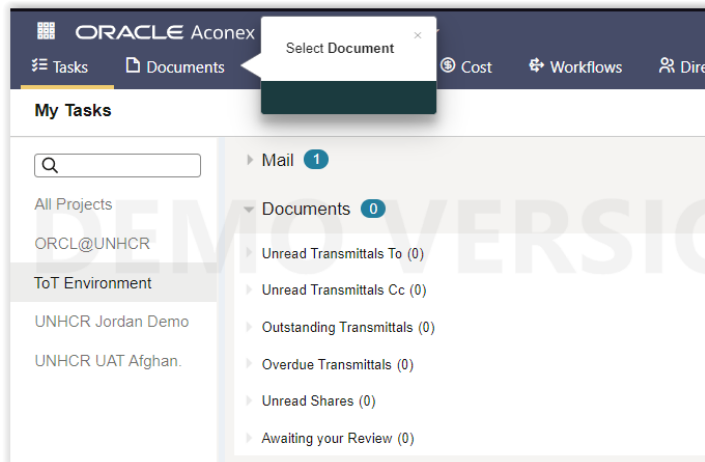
ORACLE Aconex

Tasks Documents Cost Workflows Dire

Select Document

×

My Tasks

All Projects

ORCL@UNHCR

ToT Environment

UNHCR Jordan Demo

UNHCR UAT Afghan.

Mail 1

Documents 0

Unread Transmittals To (0)

Unread Transmittals Cc (0)

Outstanding Transmittals (0)

Overdue Transmittals (0)

Unread Shares (0)

Awaiting your Review (0)

DEMO VERSIO